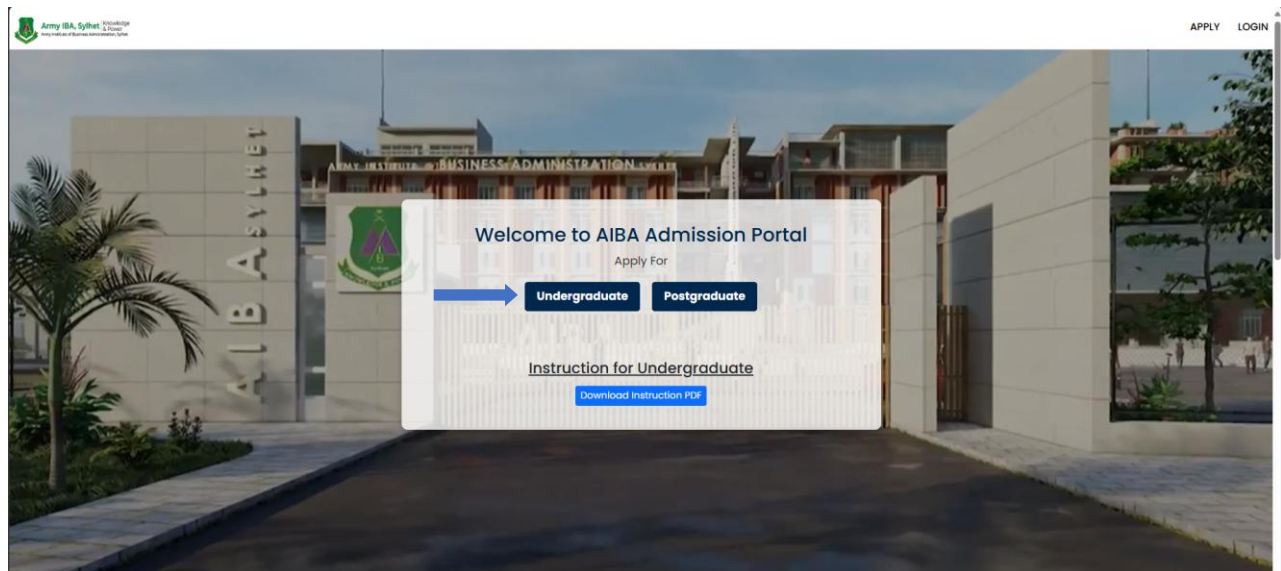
Army IBA, Sylhet Knowledge & Power
Army Institute of Business Administration, Sylhet

APPLY LOGIN

AIBA SYLHET

ARMY INSTITUTE OF BUSINESS ADMINISTRATION SYLHET

Welcome to AIBA Admission Portal

Apply For

Undergraduate Postgraduate

Instruction for Undergraduate

Download Instruction PDF